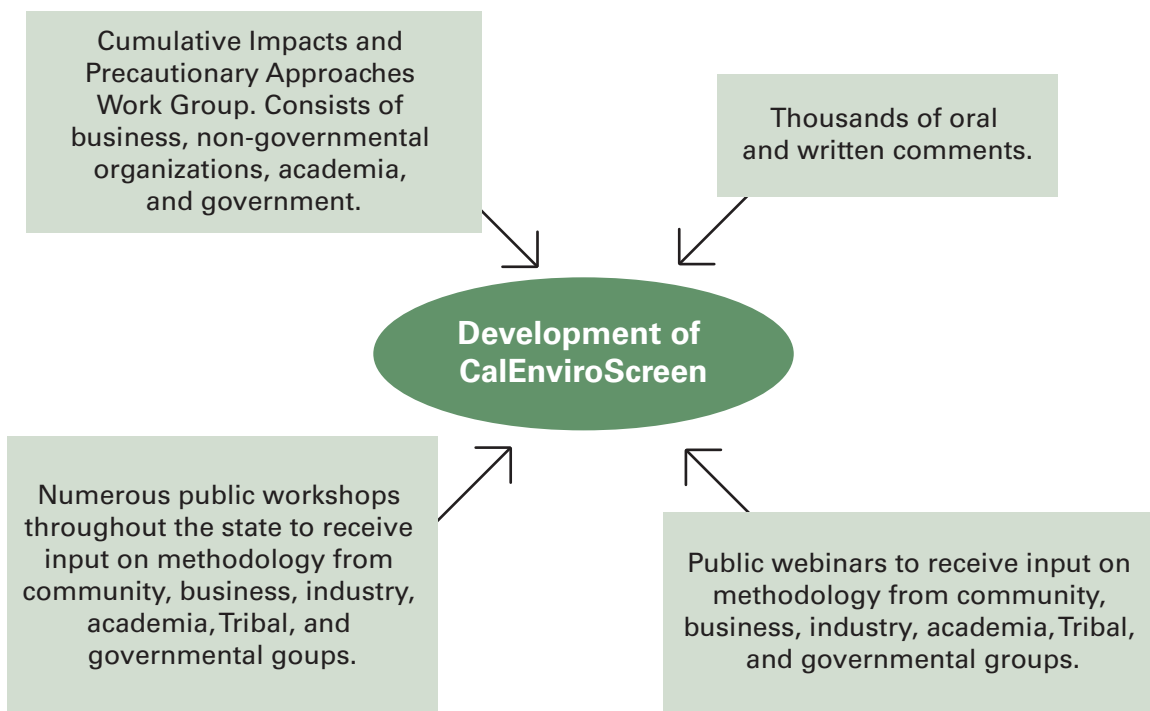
Cumulative Impacts and Precautionary Approaches Work Group. Consists of business, non-governmental organizations, academia, and government.

Thousands of oral and written comments.

Development of CalEnviroScreen

Numerous public workshops throughout the state to receive input on methodology from community, business, industry, academia,Tribal, and governmental groups.

Public webinars to receive input on methodology from community, business, industry, academia,Tribal, and governmental groups.